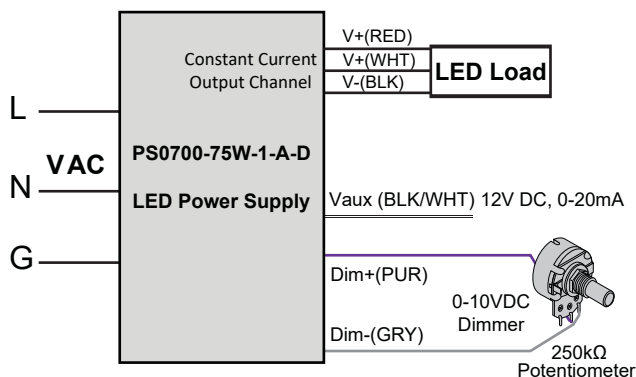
L

N

G

VAC

Constant Current
Output Channel

V+(RED)
V+(WHT)
V-(BLK)

LED Load

PS0700-75W-1-A-D

LED Power Supply

Vaux (BLK/WHT) 12V DC, 0-20mA

Dim+(PUR)

0-10VDC
Dimmer

Dim-(GRY)

250kΩ
Potentiometer